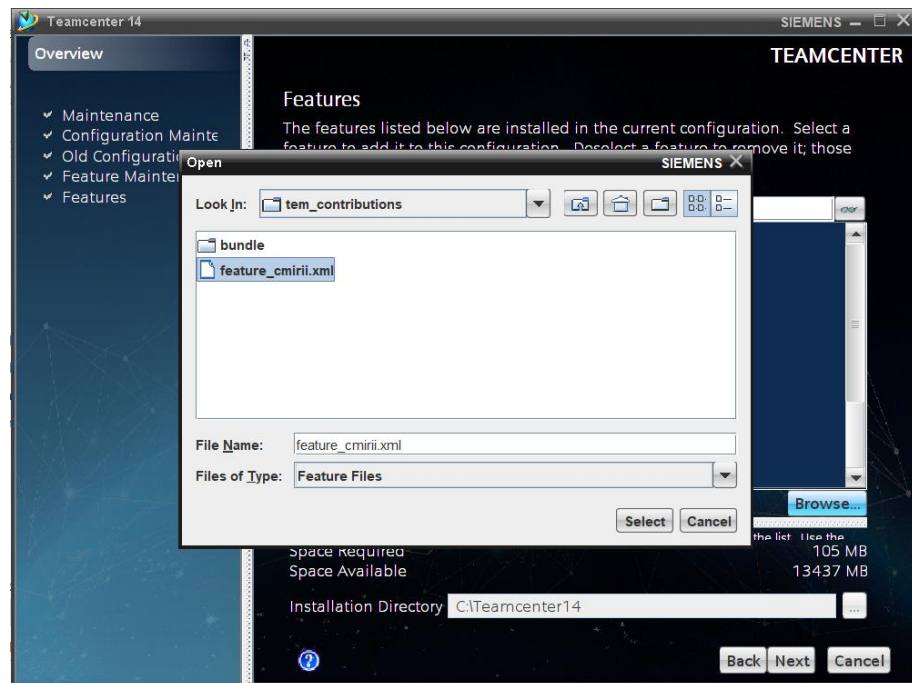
Teamcenter 14

SIEMENS

Overview

TEAMCENTER

Maintenance
Configuration Mainte
Old Configurati
Feature Mainte
Features

Features

The features listed below are installed in the current configuration. Select a feature to add it to this configuration. Deselect a feature to remove it; those

Open

SIEMENS

Look In: tem_contributions

bundle
feature_cmirii.xml

File Name: feature_cmirii.xml

Files of Type: Feature Files

Select Cancel

Browse...

the list. Use the

Space Required 105 MB
Space Available 13437 MB

Installation Directory C:\Teamcenter14

...

Back Next Cancel